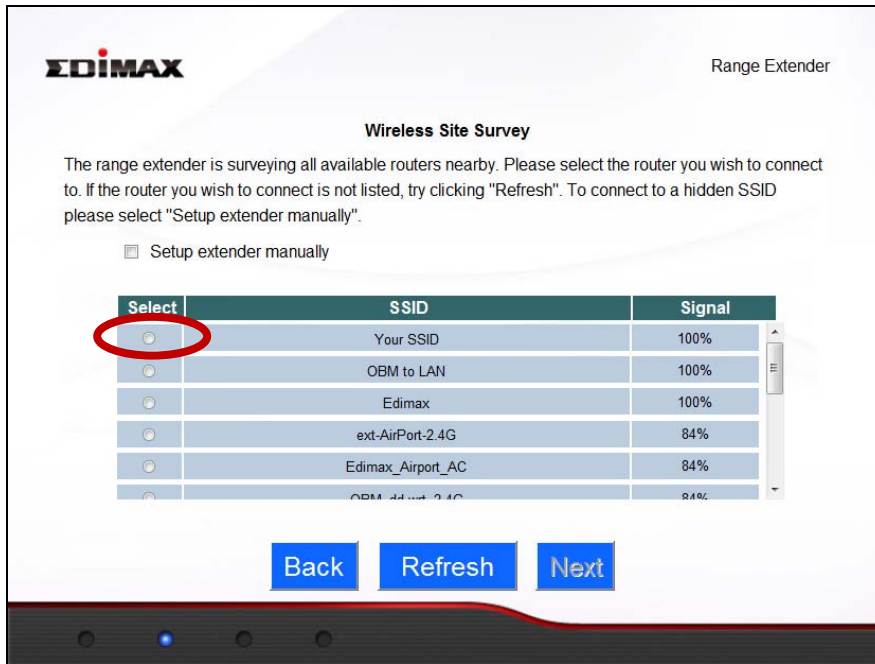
EDIMAX

Range Extender

Wireless Site Survey

The range extender is surveying all available routers nearby. Please select the router you wish to connect to. If the router you wish to connect is not listed, try clicking "Refresh". To connect to a hidden SSID please select "Setup extender manually".

Setup extender manually

| Select | SSID | Signal |
|---|---|---|
| | Your SSID | 100% |
| | OBM to LAN | 100% |
| | Edimax | 100% |
| | ext-AirPort-2.4G | 84% |
| | Edimax_Airport_AC | 84% |
| | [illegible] | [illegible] |

Back Refresh Next